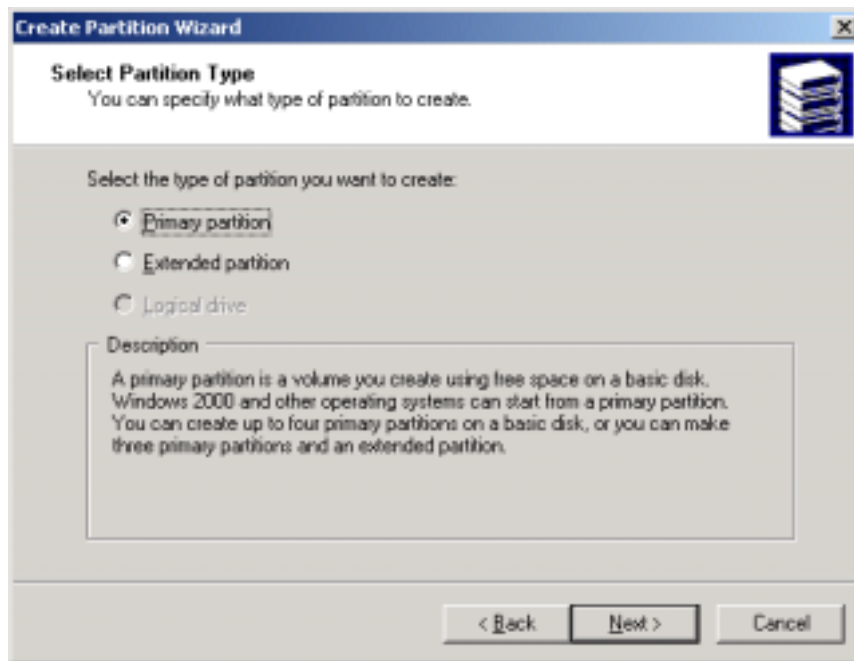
Create Partition Wizard

Select Partition Type
You can specify what type of partition to create.

Select the type of partition you want to create:

Primary partition

Extended partition

Logical drive

Description

A primary partition is a volume you create using free space on a basic disk. Windows 2000 and other operating systems can start from a primary partition. You can create up to four primary partitions on a basic disk, or you can make three primary partitions and an extended partition.

< Back
Next >
Cancel